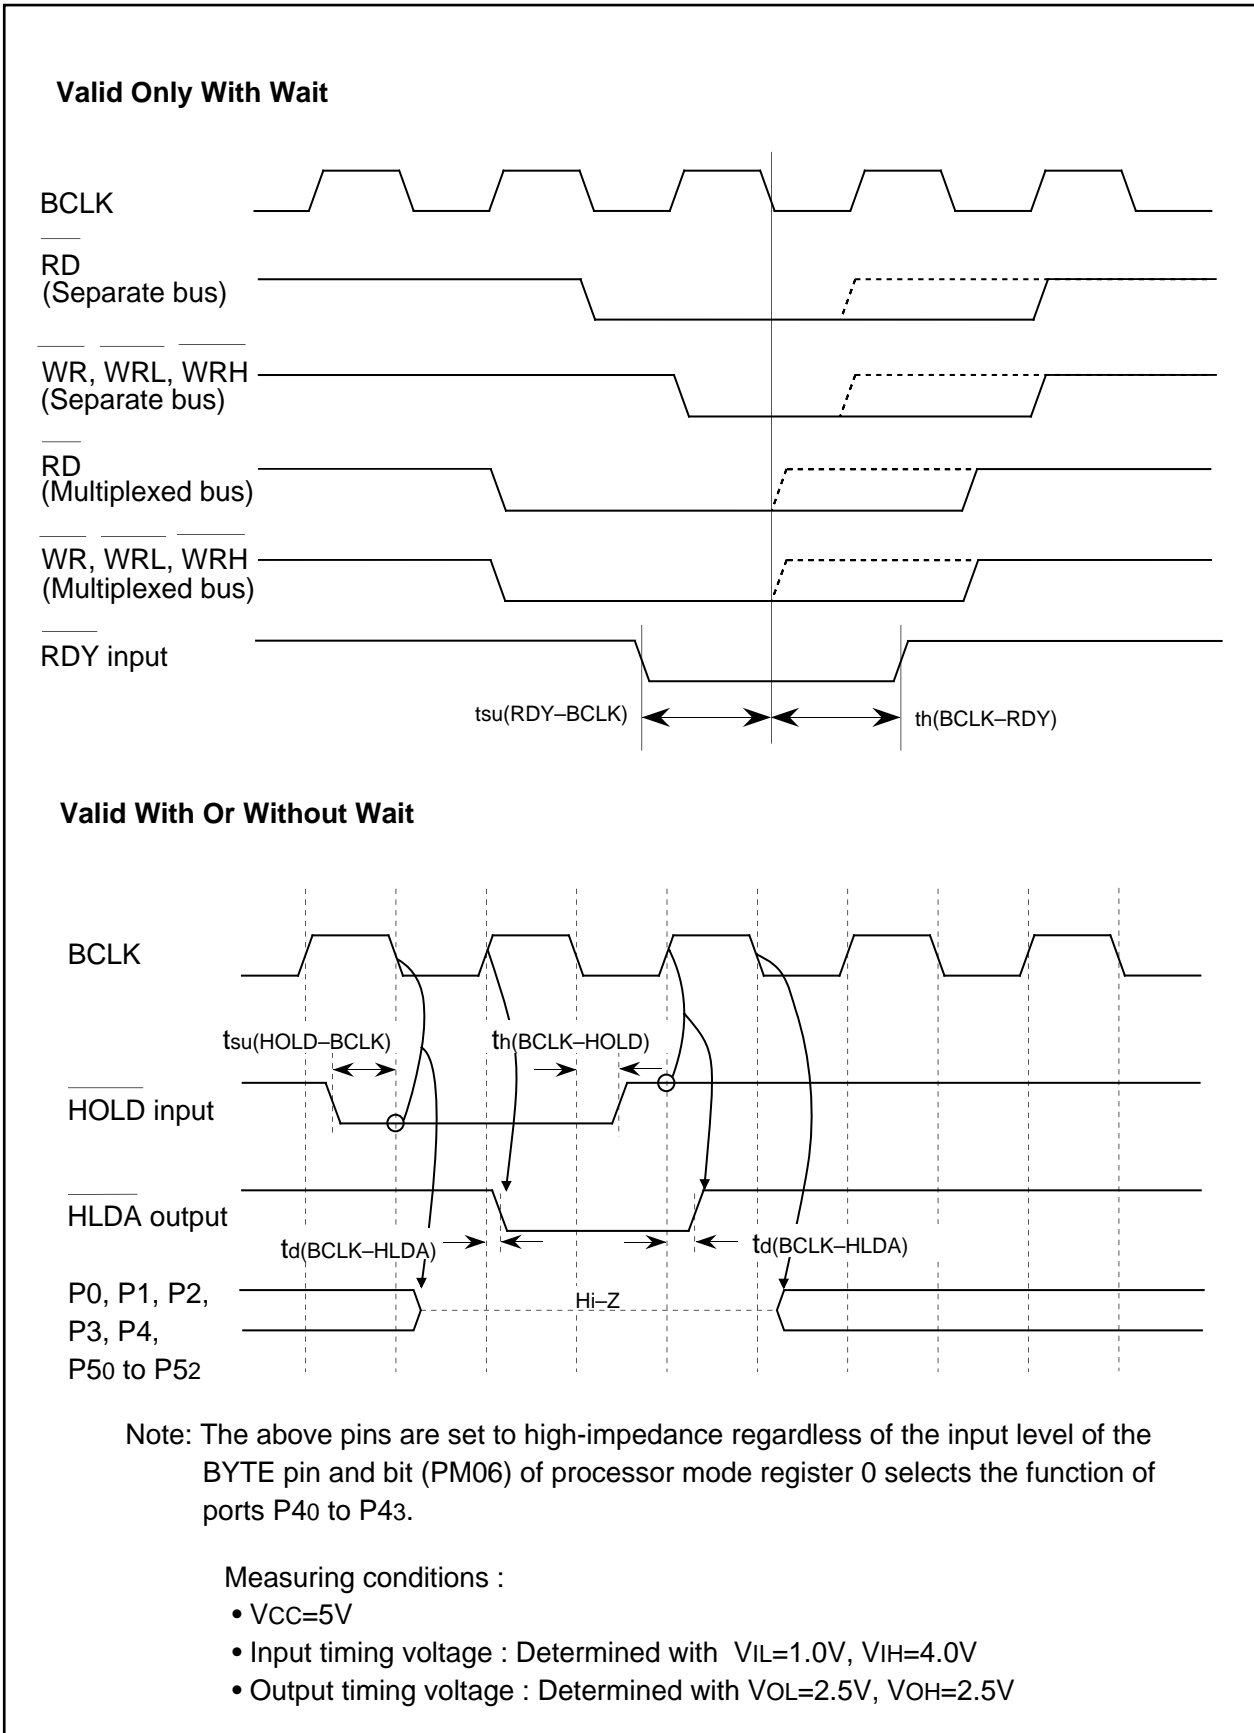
Valid Only With Wait

BCLK

$\overline{RD}$
(Separate bus)

$\overline{WR}$, $\overline{WRL}$, $\overline{WRH}$
(Separate bus)

$\overline{RD}$
(Multiplexed bus)

$\overline{WR}$, $\overline{WRL}$, $\overline{WRH}$
(Multiplexed bus)

$\overline{RDY}$ input

$t_{su}$(RDY–BCLK)

$t_h$(BCLK–RDY)

Valid With Or Without Wait

BCLK

$t_{su}$(HOLD–BCLK)

$t_h$(BCLK–HOLD)

$\overline{HOLD}$ input

$\overline{HLDA}$ output

$t_d$(BCLK–HLDA)

$t_d$(BCLK–HLDA)

P0, P1, P2, P3, P4, P5$_0$ to P5$_2$

Hi–Z

Note: The above pins are set to high-impedance regardless of the input level of the BYTE pin and bit (PM06) of processor mode register 0 selects the function of ports P4$_0$ to P4$_3$.

Measuring conditions :
• $V_{CC}$=5V
• Input timing voltage : Determined with $V_{IL}$=1.0V, $V_{IH}$=4.0V
• Output timing voltage : Determined with $V_{OL}$=2.5V, $V_{OH}$=2.5V